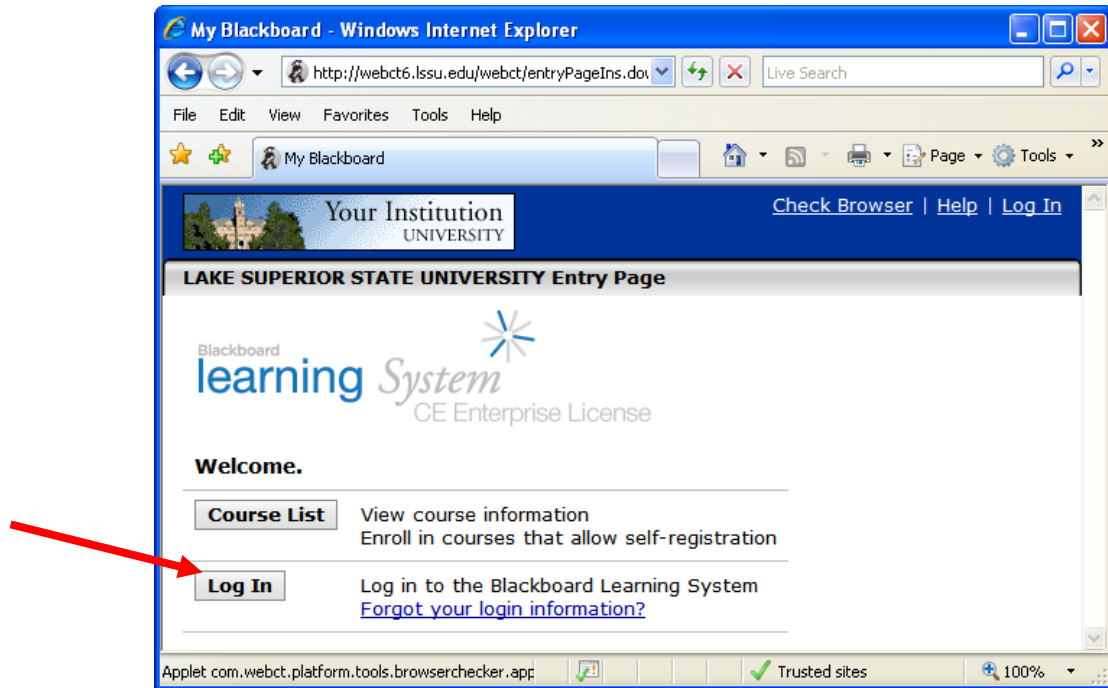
My Blackboard - Windows Internet Explorer

http://webct6.lssu.edu/webct/entryPageIns.dov

Live Search

File Edit View Favorites Tools Help

My Blackboard

Page Tools

Your Institution UNIVERSITY

Check Browser | Help | Log In

LAKE SUPERIOR STATE UNIVERSITY Entry Page

Blackboard learning System CE Enterprise License

Welcome.

| Course List | View course information Enroll in courses that allow self-registration |
|---|---|
| Log In | Log in to the Blackboard Learning System Forgot your login information? |

Applet com.webct.platform.tools.browserchecker.app

Trusted sites

100%